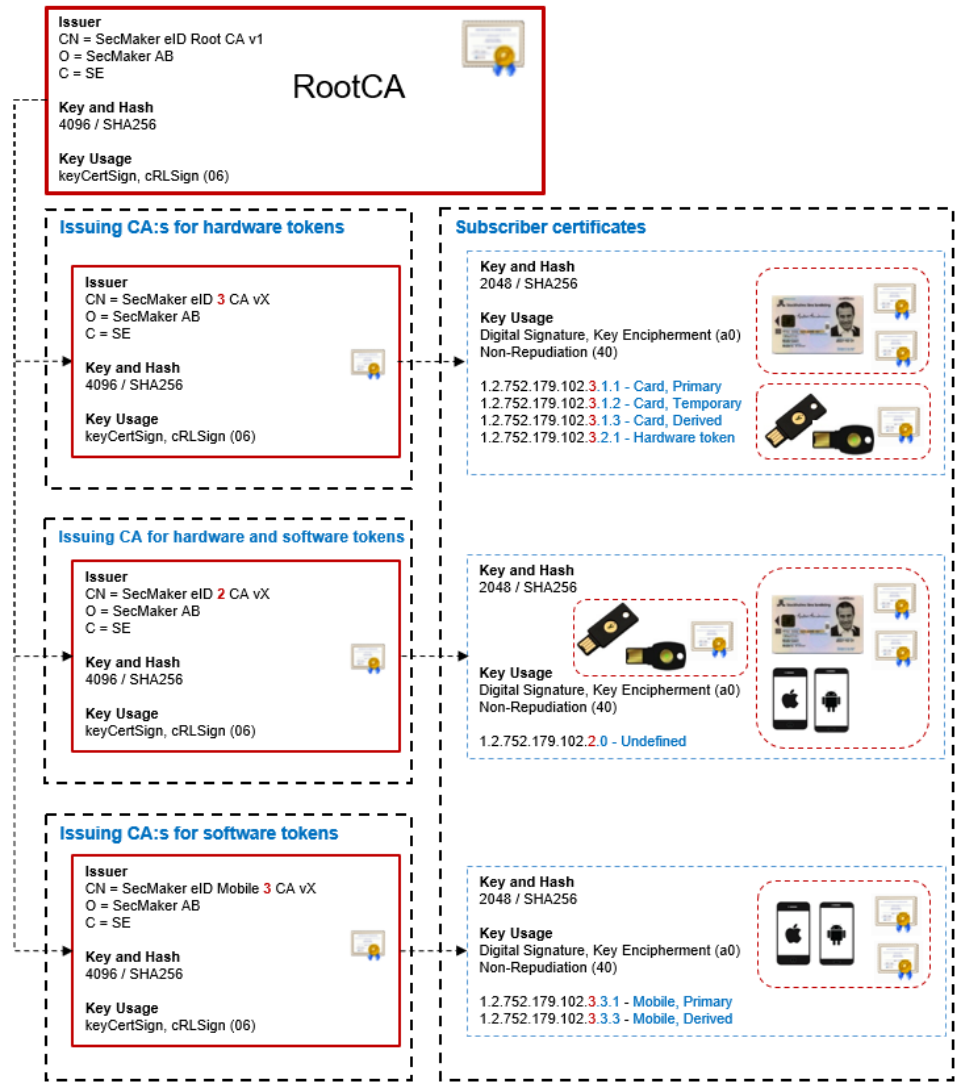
Issuer
CN = SecMaker eID Root CA v1
O = SecMaker AB
C = SE

RootCA

Key and Hash
4096 / SHA256

Key Usage
keyCertSign, cRLSign (06)

Issuing CA:s for hardware tokens

Issuer
CN = SecMaker eID 3 CA vX
O = SecMaker AB
C = SE

Key and Hash
4096 / SHA256

Key Usage
keyCertSign, cRLSign (06)

Subscriber certificates

Key and Hash
2048 / SHA256

Key Usage
Digital Signature, Key Encipherment (a0)
Non-Repudiation (40)

1.2.752.179.102.3.1.1 - Card, Primary
1.2.752.179.102.3.1.2 - Card, Temporary
1.2.752.179.102.3.1.3 - Card, Derived
1.2.752.179.102.3.2.1 - Hardware token

Issuing CA for hardware and software tokens

Issuer
CN = SecMaker eID 2 CA vX
O = SecMaker AB
C = SE

Key and Hash
4096 / SHA256

Key Usage
keyCertSign, cRLSign (06)

Key and Hash
2048 / SHA256

Key Usage
Digital Signature, Key Encipherment (a0)
Non-Repudiation (40)

1.2.752.179.102.2.0 - Undefined

Issuing CA:s for software tokens

Issuer
CN = SecMaker eID Mobile 3 CA vX
O = SecMaker AB
C = SE

Key and Hash
4096 / SHA256

Key Usage
keyCertSign, cRLSign (06)

Key and Hash
2048 / SHA256

Key Usage
Digital Signature, Key Encipherment (a0)
Non-Repudiation (40)

1.2.752.179.102.3.3.1 - Mobile, Primary
1.2.752.179.102.3.3.3 - Mobile, Derived